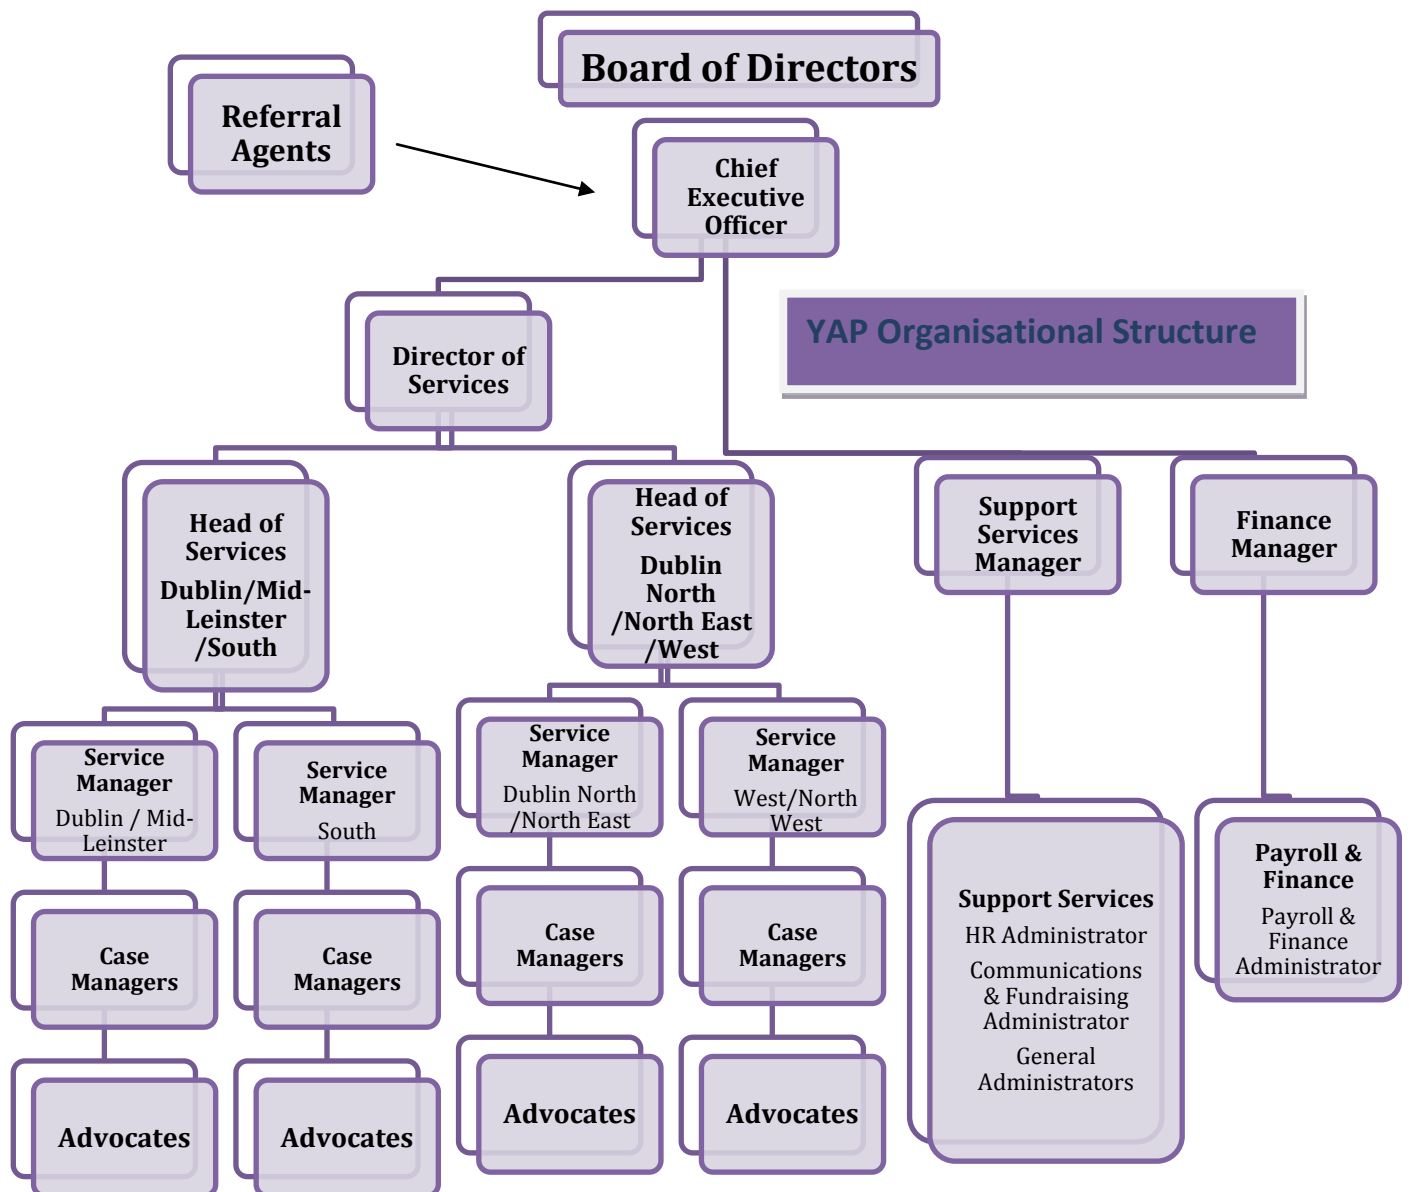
Board of Directors

Referral Agents

Chief Executive Officer

YAP Organisational Structure

Director of Services

Head of Services
Dublin/Mid-Leinster /South

Head of Services
Dublin North /North East /West

Support Services Manager

Finance Manager

Service Manager
Dublin / Mid-Leinster

Service Manager
South

Service Manager
Dublin North /North East

Service Manager
West/North West

Case Managers

Case Managers

Case Managers

Case Managers

Advocates

Advocates

Advocates

Advocates

Support Services
HR Administrator
Communications & Fundraising Administrator
General Administrators

Payroll & Finance
Payroll & Finance Administrator